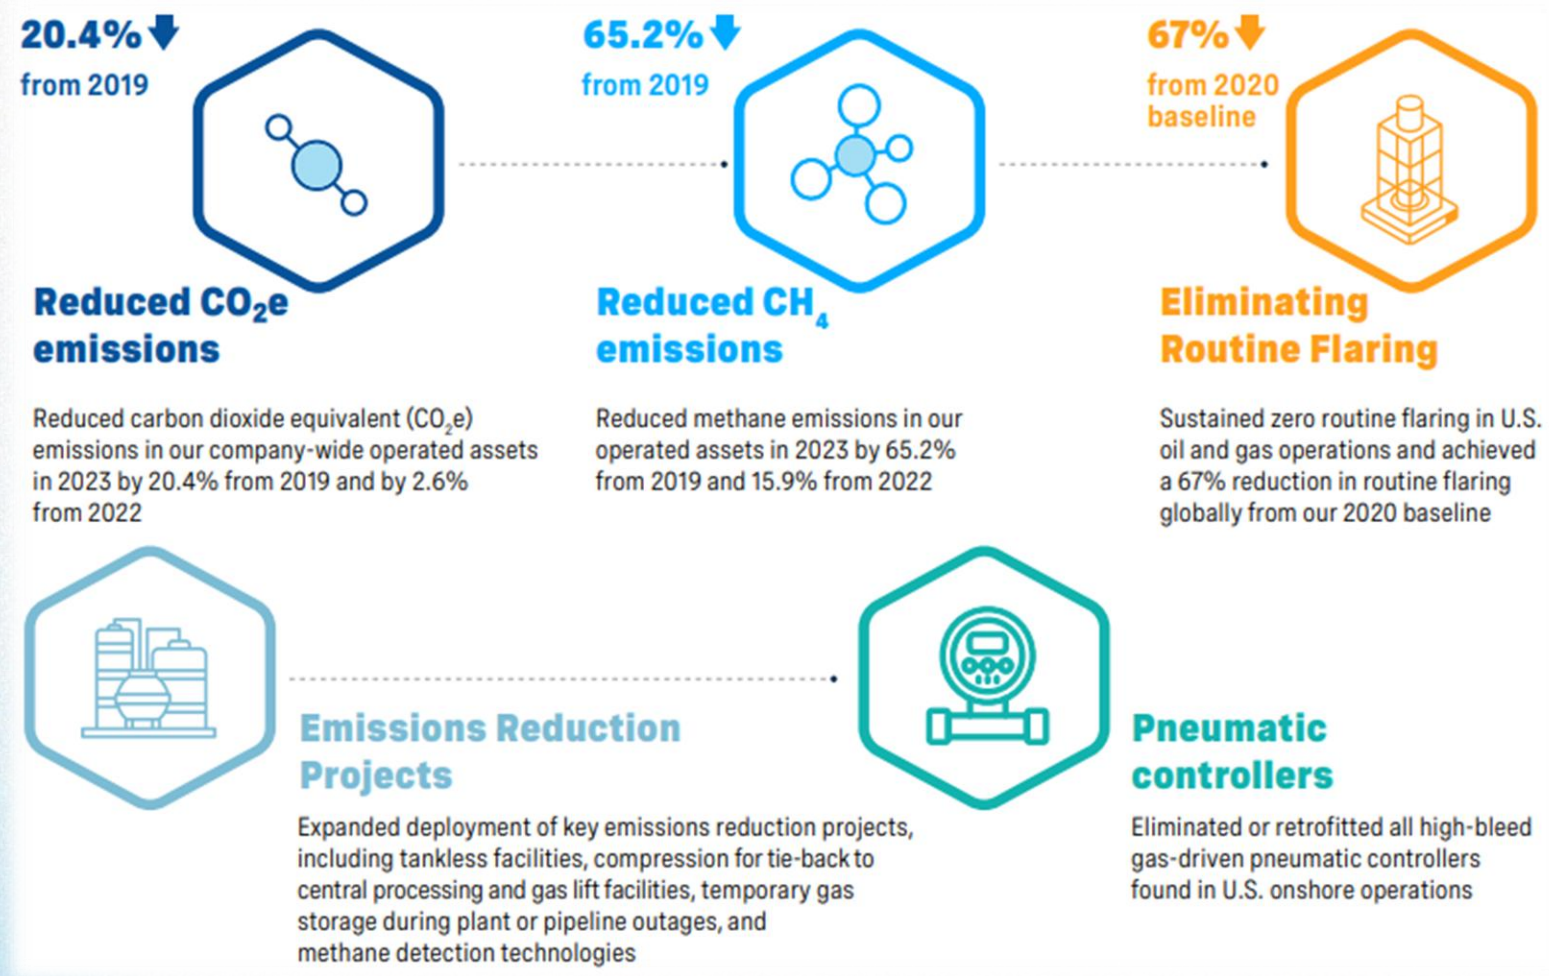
20.4%
from 2019

Reduced $CO_2e$ emissions

Reduced carbon dioxide equivalent ($CO_2e$) emissions in our company-wide operated assets in 2023 by 20.4% from 2019 and by 2.6% from 2022

65.2%
from 2019

Reduced $CH_4$ emissions

Reduced methane emissions in our operated assets in 2023 by 65.2% from 2019 and 15.9% from 2022

67%
from 2020 baseline

Eliminating Routine Flaring

Sustained zero routine flaring in U.S. oil and gas operations and achieved a 67% reduction in routine flaring globally from our 2020 baseline

Emissions Reduction Projects

Expanded deployment of key emissions reduction projects, including tankless facilities, compression for tie-back to central processing and gas lift facilities, temporary gas storage during plant or pipeline outages, and methane detection technologies

Pneumatic controllers

Eliminated or retrofitted all high-bleed gas-driven pneumatic controllers found in U.S. onshore operations